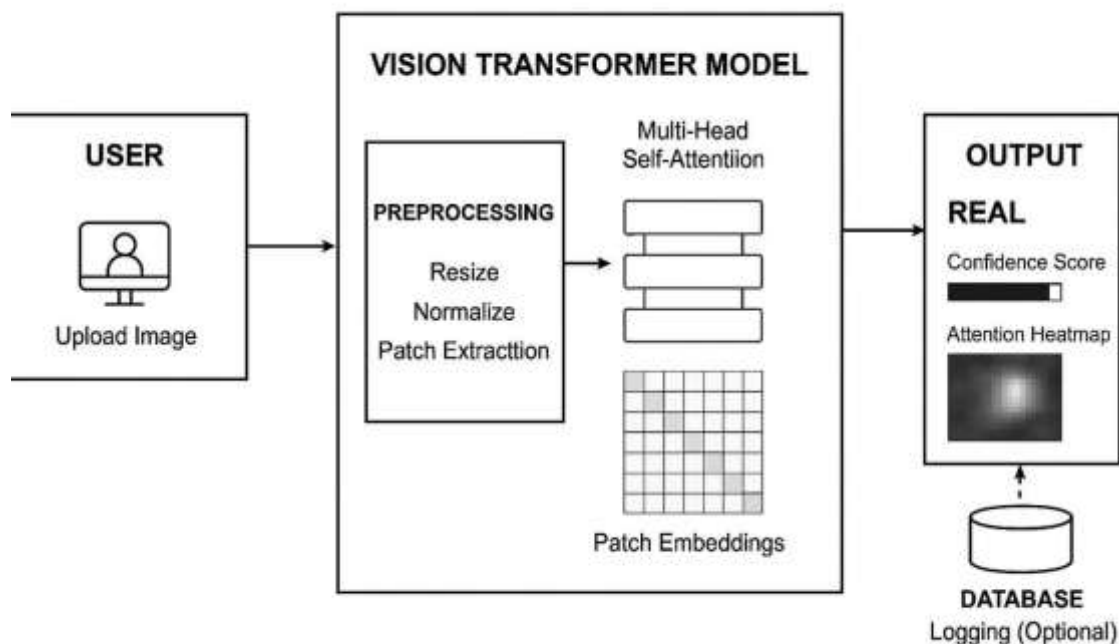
USER

Upload Image

VISION TRANSFORMER MODEL

PREPROCESSING

Resize

Normalize

Patch Extracttion

Multi-Head Self-Attentiion

Patch Embeddings

OUTPUT

REAL

Confidence Score

Attention Heatmap

DATABASE

Logging (Optional)